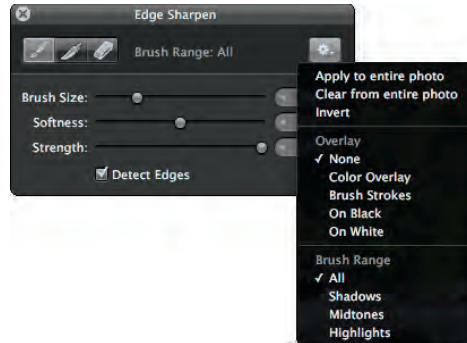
Edge Sharpen

Brush Range: All

Brush Size:

Softness:

Strength:

Detect Edges

Apply to entire photo
Clear from entire photo
Invert

Overlay
✓ None
Color Overlay
Brush Strokes
On Black
On White

Brush Range
✓ All
Shadows
Midtones
Highlights